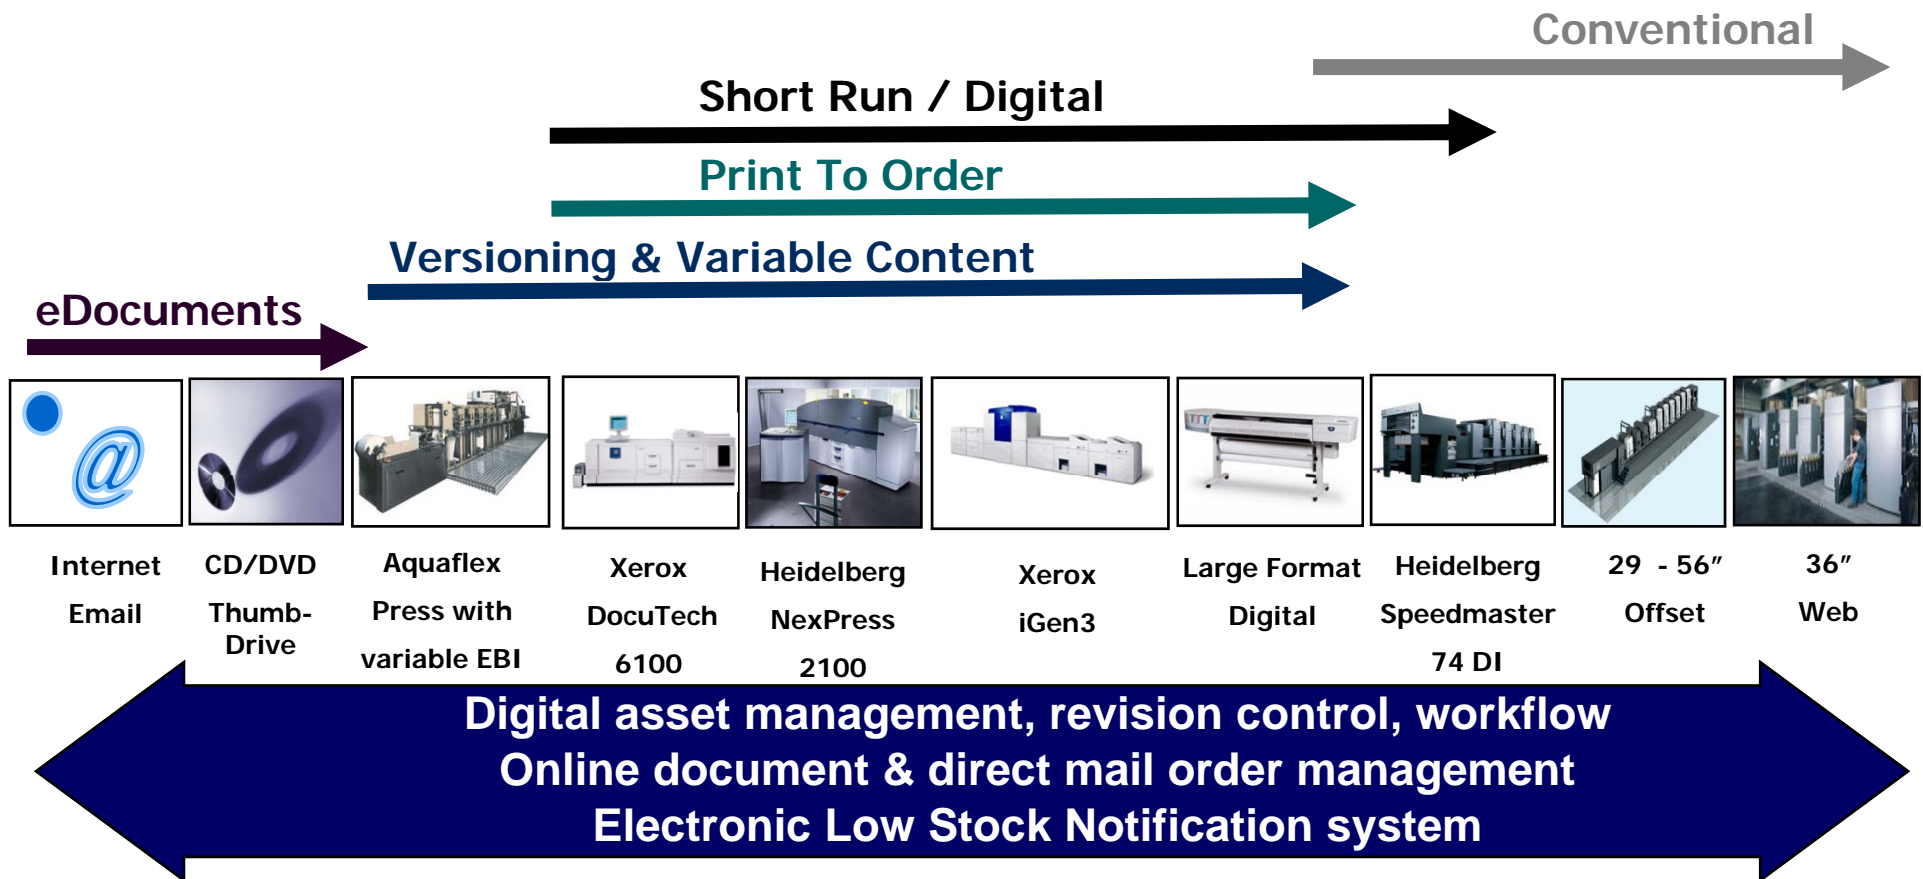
Conventional

Short Run / Digital

Print To Order

Versioning & Variable Content

eDocuments

Internet Email

CD/DVD Thumb-Drive

Aquaflex Press with variable EBI

Xerox DocuTech 6100

Heidelberg NexPress 2100

Xerox iGen3

Large Format Digital

Heidelberg Speedmaster 74 DI

29 - 56″ Offset

36″ Web

Digital asset management, revision control, workflow
Online document & direct mail order management
Electronic Low Stock Notification system